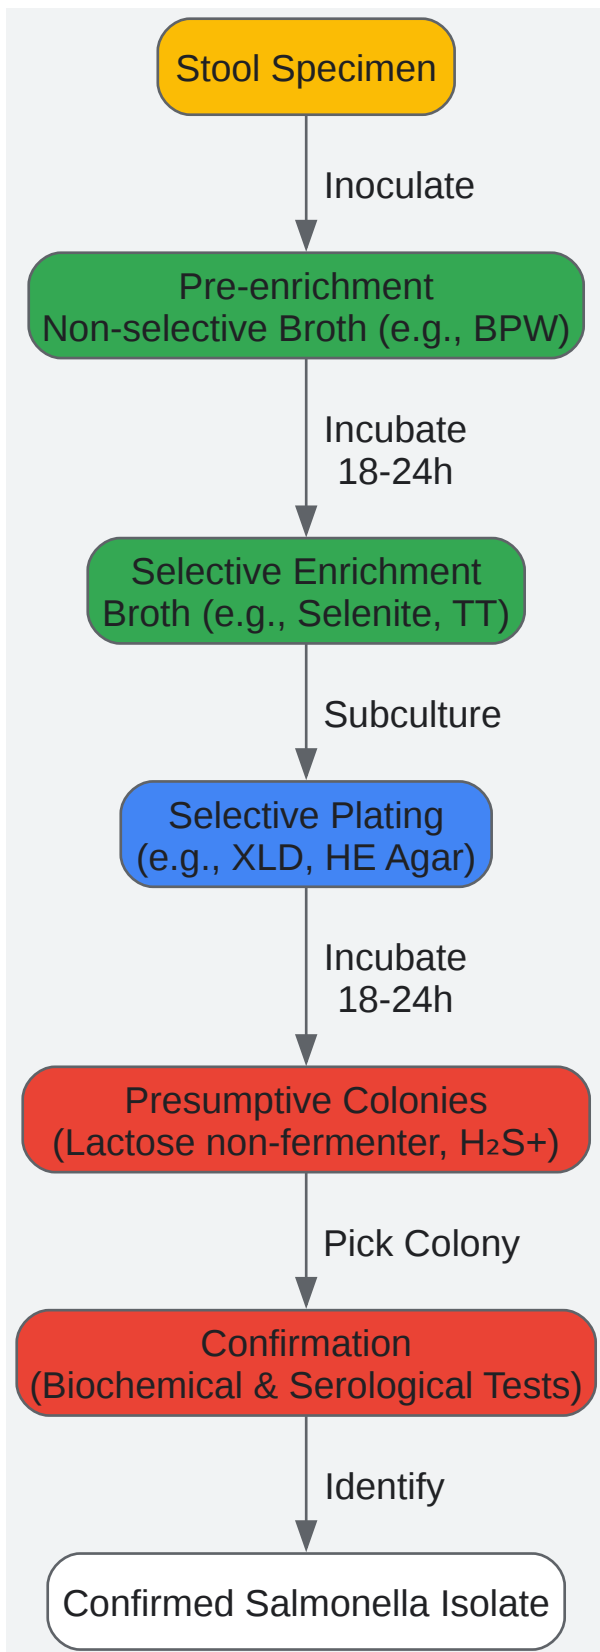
Stool Specimen

Inoculate

Pre-enrichment
Non-selective Broth (e.g., BPW)

Incubate
18-24h

Selective Enrichment
Broth (e.g., Selenite, TT)

Subculture

Selective Plating
(e.g., XLD, HE Agar)

Incubate
18-24h

Presumptive Colonies
(Lactose non-fermenter, $H_2S$+)

Pick Colony

Confirmation
(Biochemical & Serological Tests)

Identify

Confirmed Salmonella Isolate